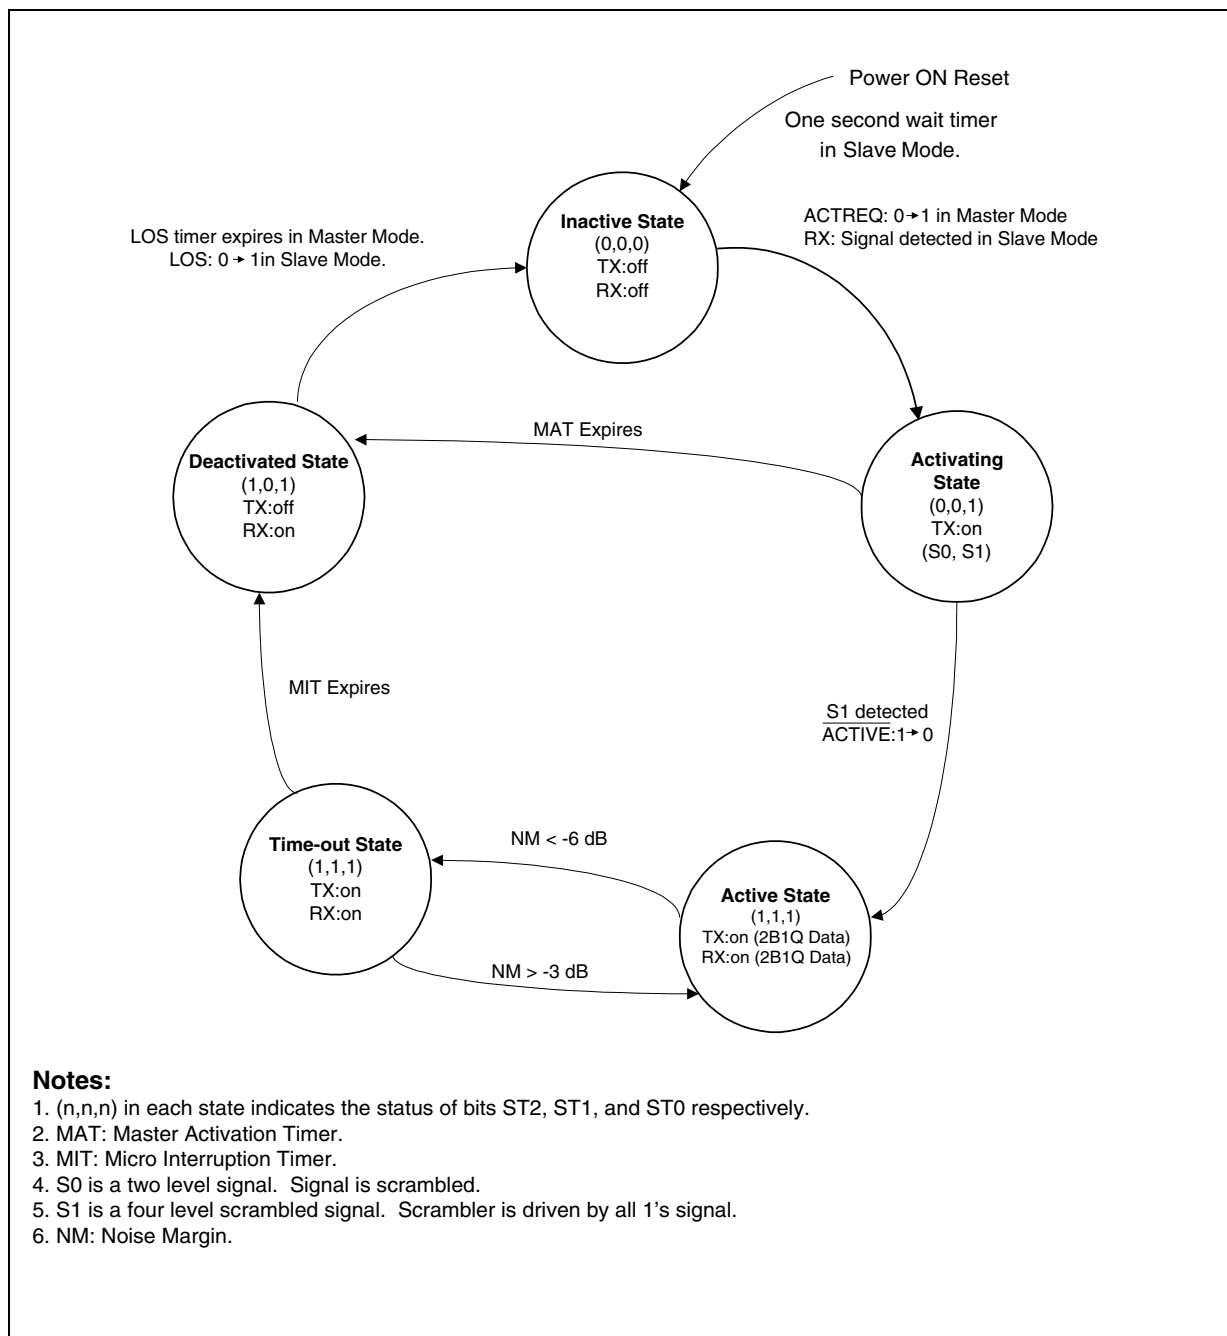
Power ON Reset

One second wait timer in Slave Mode.

Inactive State
(0,0,0)
TX:off
RX:off

ACTREQ: 0 → 1 in Master Mode
RX: Signal detected in Slave Mode

LOS timer expires in Master Mode.
LOS: 0 → 1in Slave Mode.

MAT Expires

Deactivated State
(1,0,1)
TX:off
RX:on

Activating State
(0,0,1)
TX:on
(S0, S1)

MIT Expires

S1 detected
$\overline{\text{ACTIVE}}$:1 → 0

Time-out State
(1,1,1)
TX:on
RX:on

NM < -6 dB

Active State
(1,1,1)
TX:on (2B1Q Data)
RX:on (2B1Q Data)

NM > -3 dB

Notes:
1. (n,n,n) in each state indicates the status of bits ST2, ST1, and ST0 respectively.
2. MAT: Master Activation Timer.
3. MIT: Micro Interruption Timer.
4. S0 is a two level signal. Signal is scrambled.
5. S1 is a four level scrambled signal. Scrambler is driven by all 1's signal.
6. NM: Noise Margin.